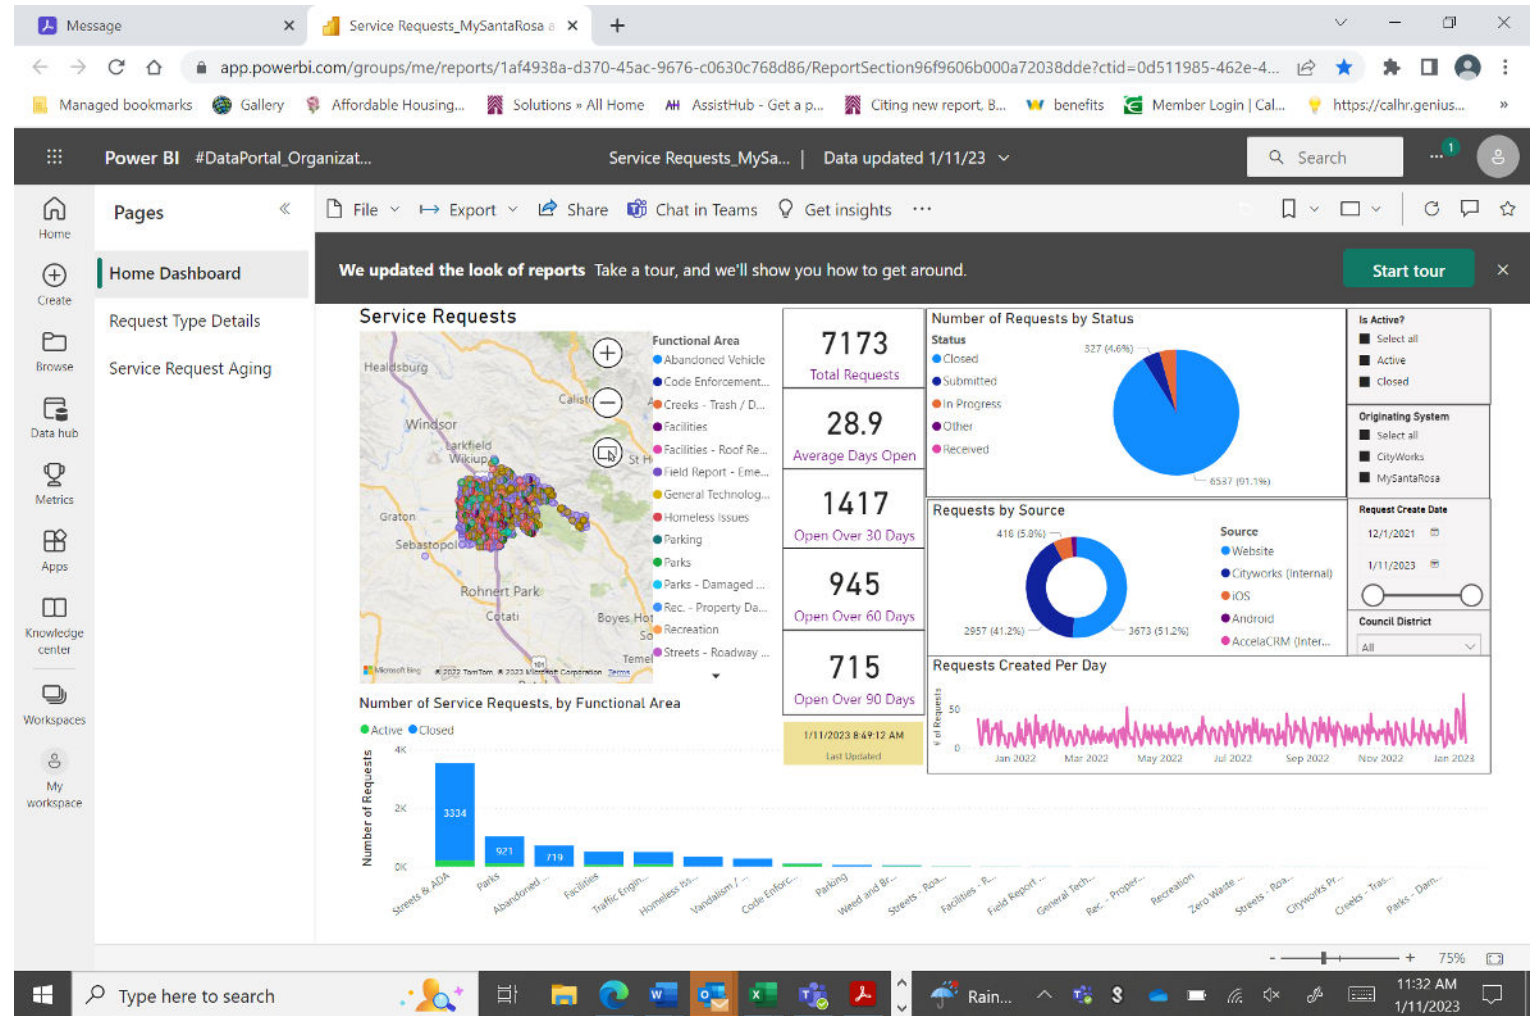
Message ×
Service Requests_MySantaRosa ×
+

app.powerbi.com/groups/me/reports/1af4938a-d370-45ac-9676-c0630c768d86/ReportSection96f9606b000a72038dde?ctid=0d511985-462e-4...

Managed bookmarks | Gallery | Affordable Housing... | Solutions » All Home | AssistHub - Get a p... | Citing new report, B... | benefits | Member Login | Cal... | https://calhr.genius... »

Power BI #DataPortal_Organizat... Service Requests_MySa... | Data updated 1/11/23 Search

Home
Create
Browse
Data hub
Metrics
Apps
Knowledge center
Workspaces
My workspace

Pages «
Home Dashboard
Request Type Details
Service Request Aging

File Export Share Chat in Teams Get insights ...

We updated the look of reports Take a tour, and we'll show you how to get around. Start tour ×

Service Requests

Healdsburg
Calistoga
Windsor
Larkfield Wikiup
Graton
Sebastopol
Rohnert Park
Cotati
Boyes Hot Springs
St H
Microsoft Bing © 2022 TomTom © 2023 Microsoft Corporation Terms

Functional Area
Abandoned Vehicle
Code Enforcement...
Creeks - Trash / D...
Facilities
Facilities - Roof Re...
Field Report - Eme...
General Technolog...
Homeless Issues
Parking
Parks
Parks - Damaged ...
Rec. - Property Da...
Recreation
Streets - Roadway ...

7173
Total Requests

28.9
Average Days Open

1417
Open Over 30 Days

945
Open Over 60 Days

715
Open Over 90 Days

1/11/2023 8:49:12 AM
Last Updated

Number of Requests by Status
Status
Closed
Submitted
In Progress
Other
Received
327 (4.6%)
6537 (91.1%)

Is Active?
Select all
Active
Closed

Originating System
Select all
CityWorks
MySantaRosa

Request Create Date
12/1/2021
1/11/2023

Council District
All

Requests by Source
416 (5.8%)
2957 (41.2%)
3673 (51.2%)
Source
Website
Cityworks (Internal)
iOS
Android
AccelaCRM (Inter...

Requests Created Per Day
# of Requests
50
0
Jan 2022 Mar 2022 May 2022 Jul 2022 Sep 2022 Nov 2022 Jan 2023

Number of Service Requests, by Functional Area
Active Closed
Number of Requests
4K
2K
0K
3334
921
719
Streets & ADA, Parks, Abandoned..., Facilities, Traffic Engin..., Homeless Iss..., Vandalism / ..., Code Enforc..., Parking, Weed and Br..., Streets - Roa..., Facilities - R..., Field Report ..., General Tech..., Rec. - Proper..., Recreation, Zero Waste ..., Streets - Roa..., Cityworks Pr..., Creeks - Tras..., Parks - Dam...

75%

Type here to search
Rain...
11:32 AM
1/11/2023